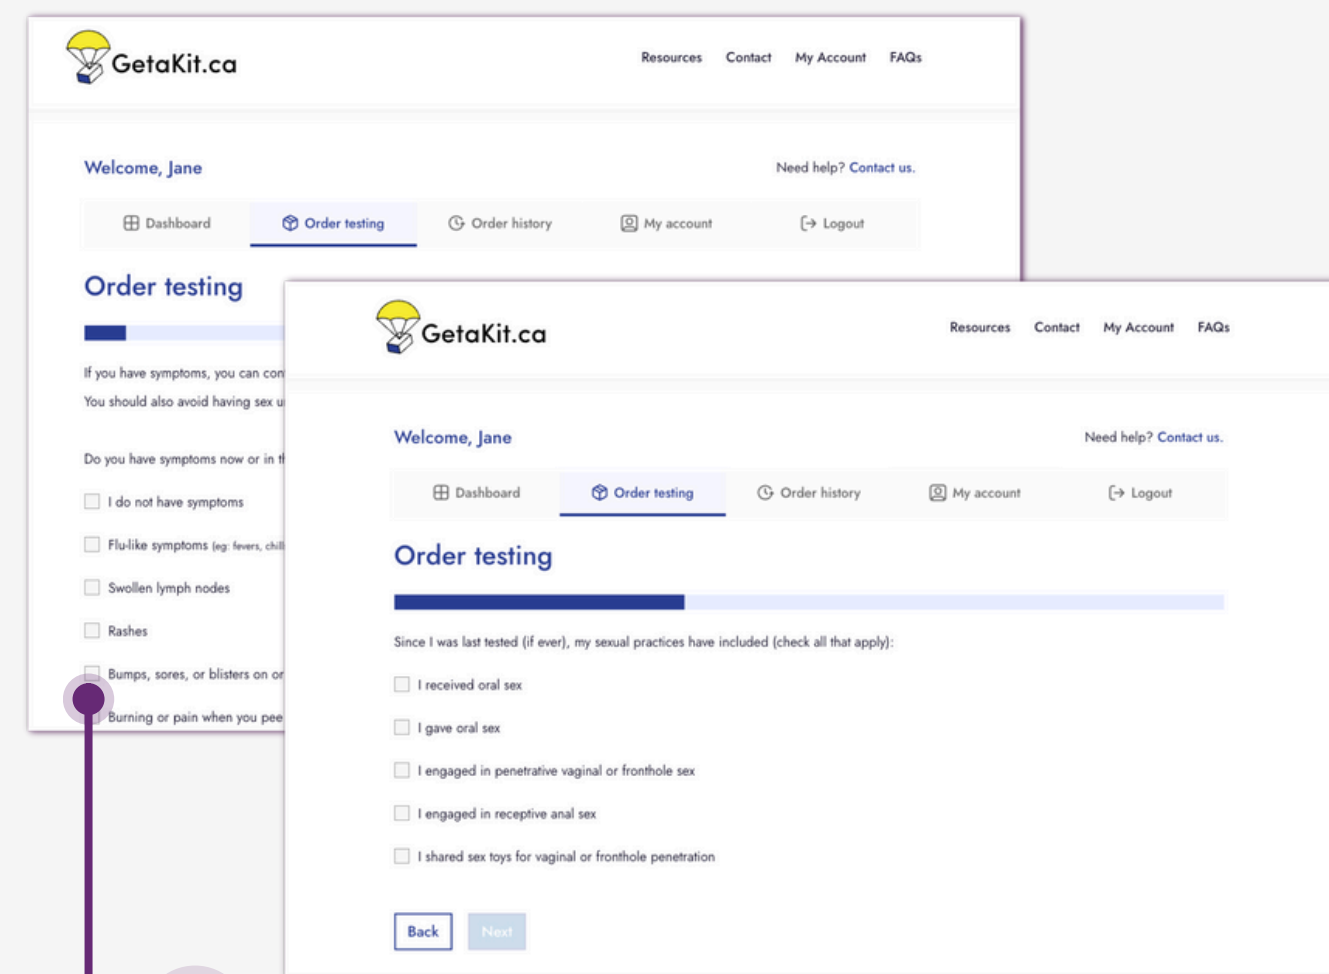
GetaKit.ca

Resources Contact My Account FAQs

Welcome, Jane

Need help? Contact us.

Dashboard Order testing Order history My account Logout

Order testing

If you have symptoms, you can con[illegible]

You should also avoid having sex u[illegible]

Do you have symptoms now or in t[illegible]

I do not have symptoms

Flu-like symptoms (eg: fevers, chill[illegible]

Swollen lymph nodes

Rashes

Bumps, sores, or blisters on or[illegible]

Burning or pain when you pee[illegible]

GetaKit.ca

Resources Contact My Account FAQs

Welcome, Jane

Need help? Contact us.

Dashboard Order testing Order history My account Logout

Order testing

Since I was last tested (if ever), my sexual practices have included (check all that apply):

I received oral sex

I gave oral sex

I engaged in penetrative vaginal or fronthole sex

I engaged in receptive anal sex

I shared sex toys for vaginal or fronthole penetration

Back Next